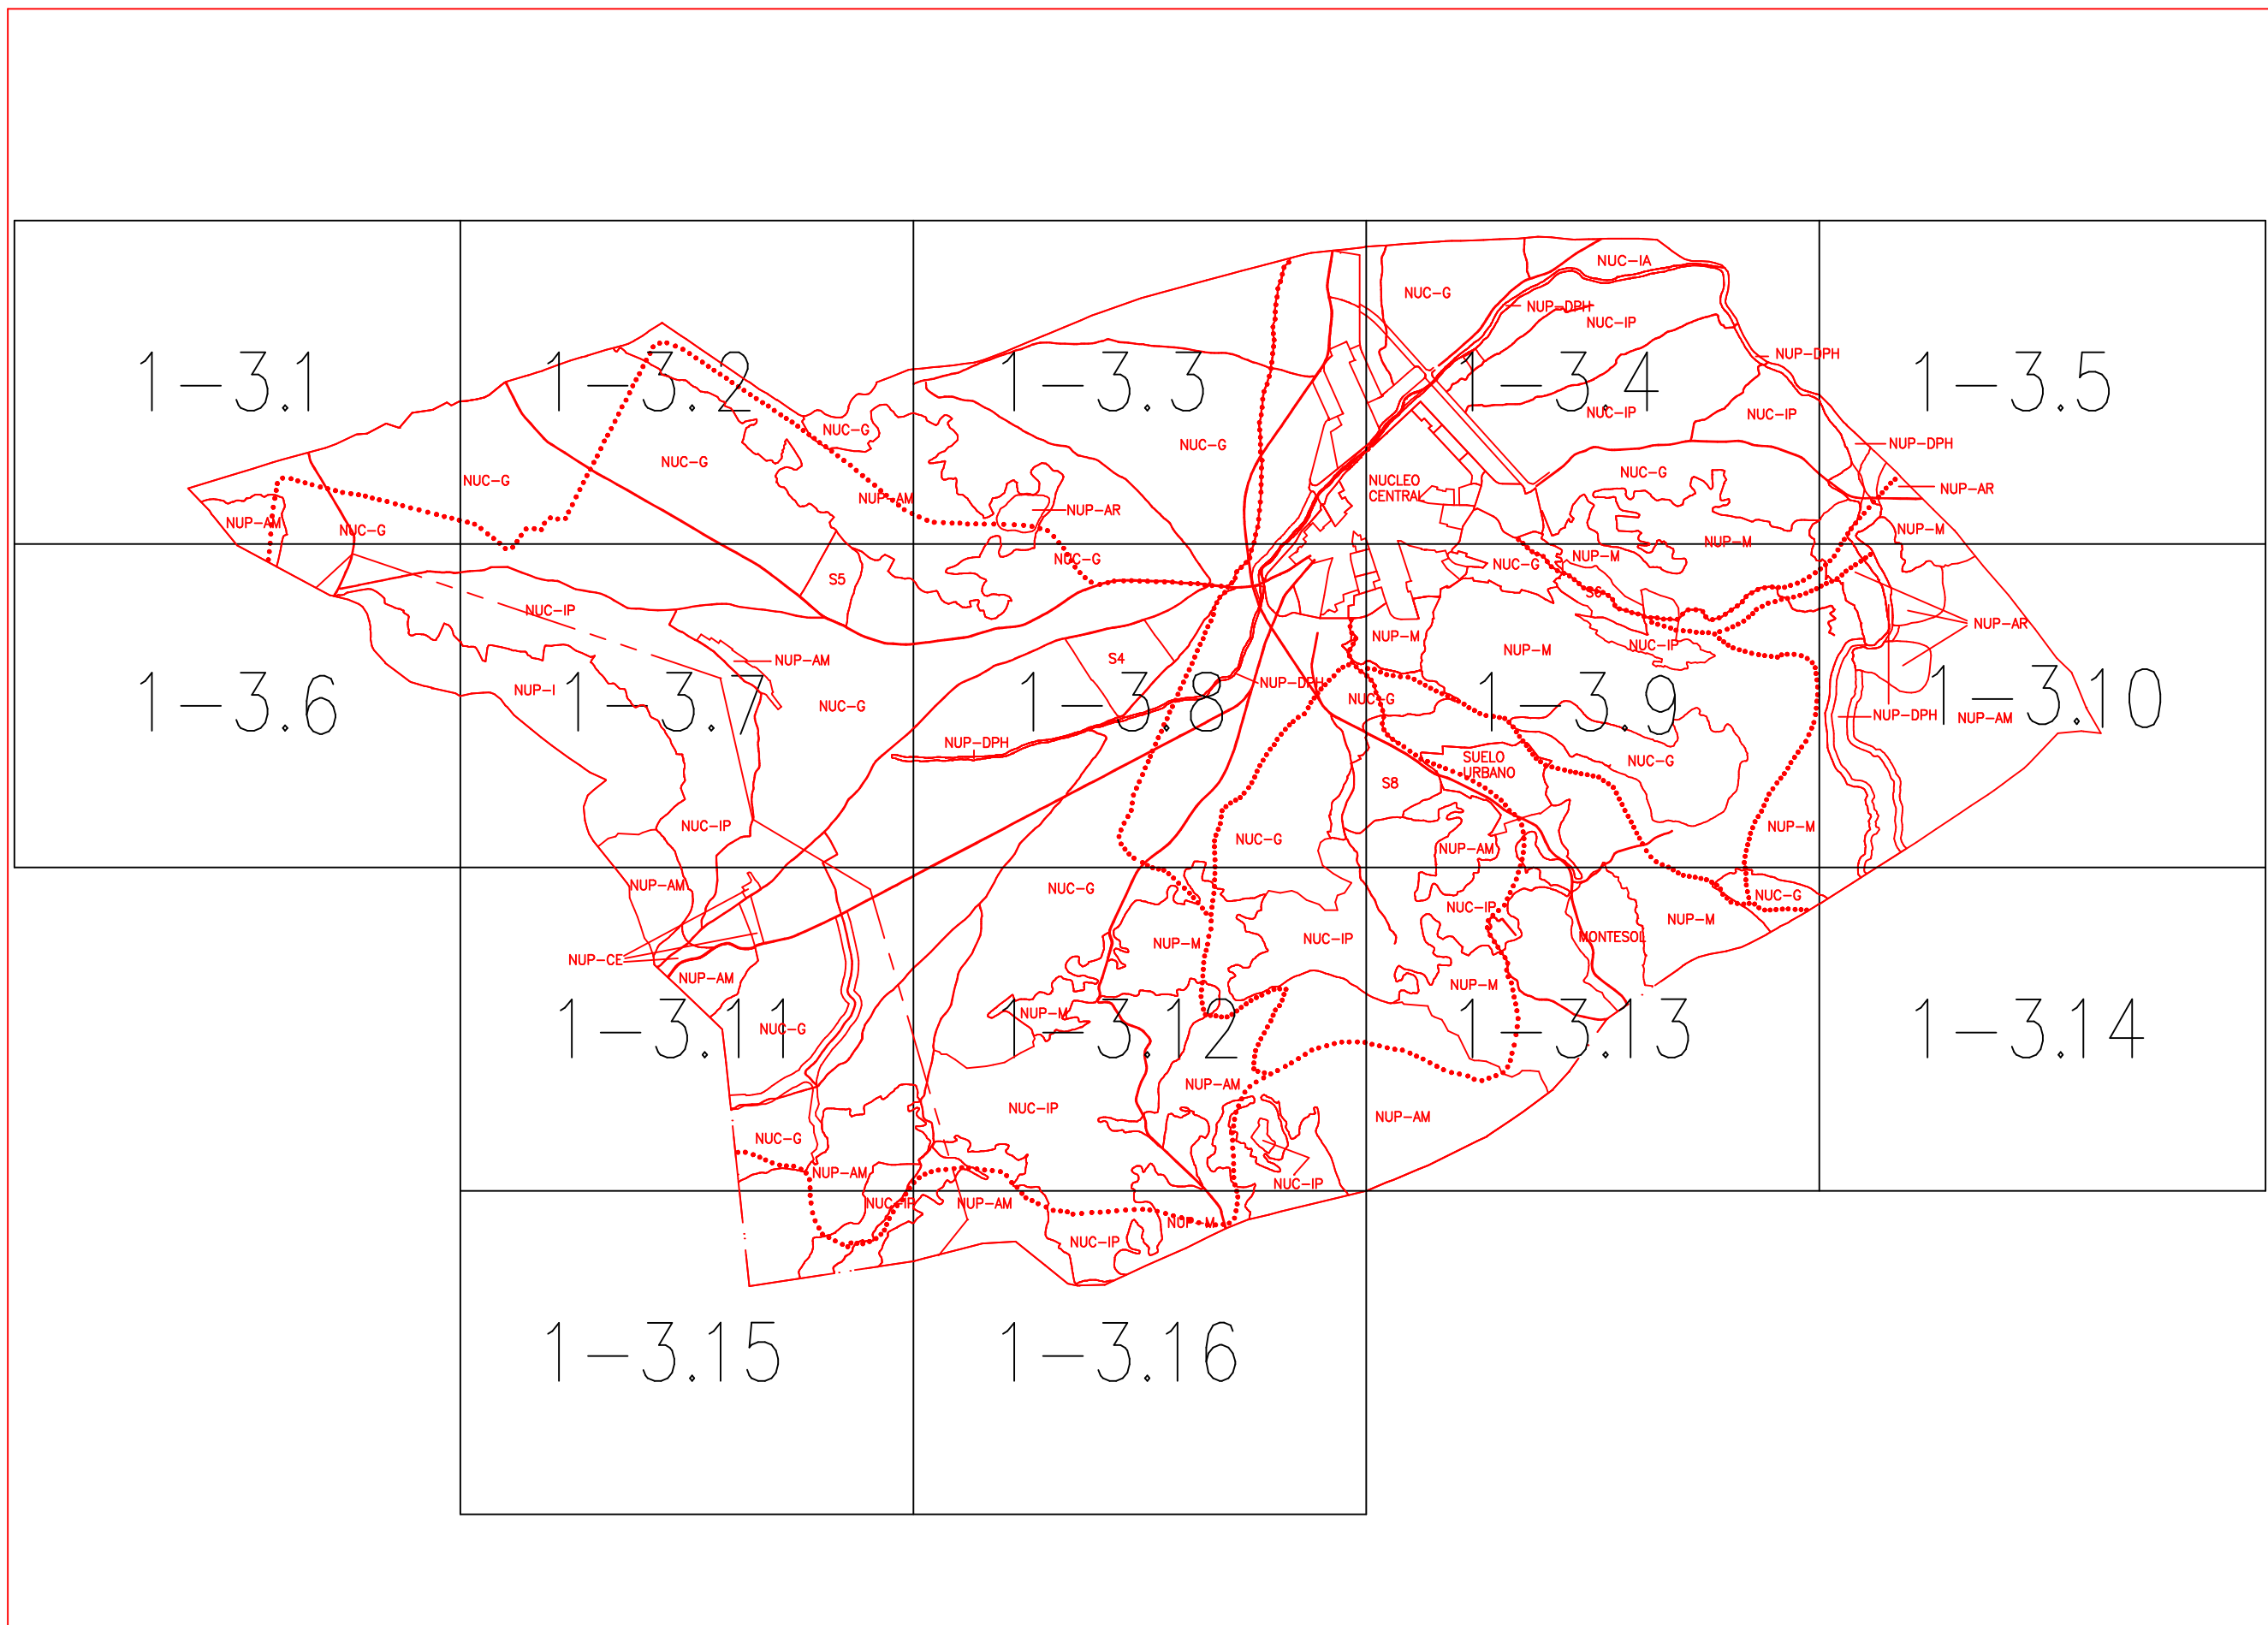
1–3.1

1–3.2

1–3.3

1–3.4

1–3.5

NUC-IA
NUC-G
NUP-DPH
NUC-IP
NUP-DPH
NUC-IP
NUC-IP
NUC-G
NUC-G
NUC-G
NUP-AM
NUC-G
NUP-AM
NUC-G
NUP-AR
NUC-G
NUCLEO CENTRAL
NUC-G
NUP-DPH
NUP-AR
NUP-M
NUP-M
NUP-M
S5
S6
NUC-IP

1–3.6

1–3.7

1–3.8

1–3.9

1–3.10

NUP-AM
NUC-G
NUP-I
S4
NUP-DPH
NUP-M
NUP-M
NUP-AR
NUC-G
NUC-IP
NUP-DPH
NUP-DPH
NUP-AM
NUC-G
SUELO URBANO
NUC-G
S8
NUC-G
NUP-M
NUP-AM
NUC-IP
NUP-AM
NUC-G

1–3.11

1–3.12

1–3.13

1–3.14

NUP-CE
NUP-AM
NUC-G
NUP-M
NUC-IP
NUC-IP
MONTESOL
NUP-M
NUP-M
NUC-G
NUP-M
NUP-AM
NUC-IP
NUP-AM
NUC-G
NUP-AM
NUC-IP
NUP-AM
NUC-IP
NUP-M
NUC-IP

1–3.15

1–3.16